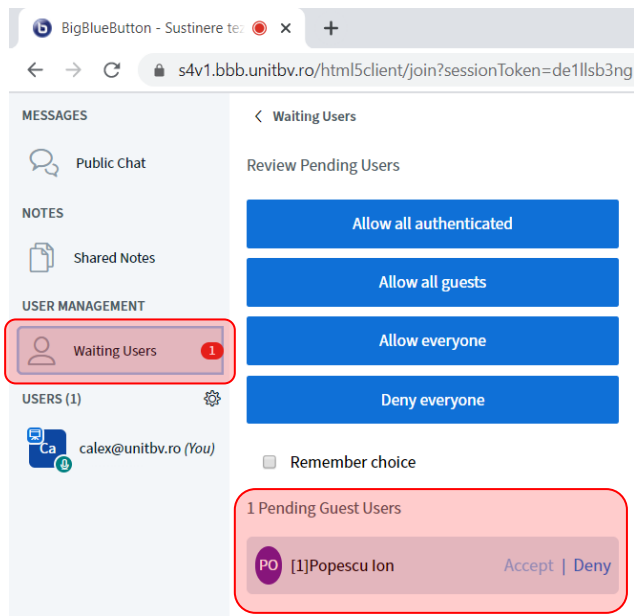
BigBlueButton - Sustinere te ×
+
s4v1.bbb.unitbv.ro/html5client/join?sessionToken=de1llsb3ng

MESSAGES
Public Chat
NOTES
Shared Notes
USER MANAGEMENT
Waiting Users 1
USERS (1)
Ca calex@unitbv.ro (You)

Waiting Users
Review Pending Users
Allow all authenticated
Allow all guests
Allow everyone
Deny everyone
Remember choice
1 Pending Guest Users
PO [1]Popescu Ion Accept | Deny